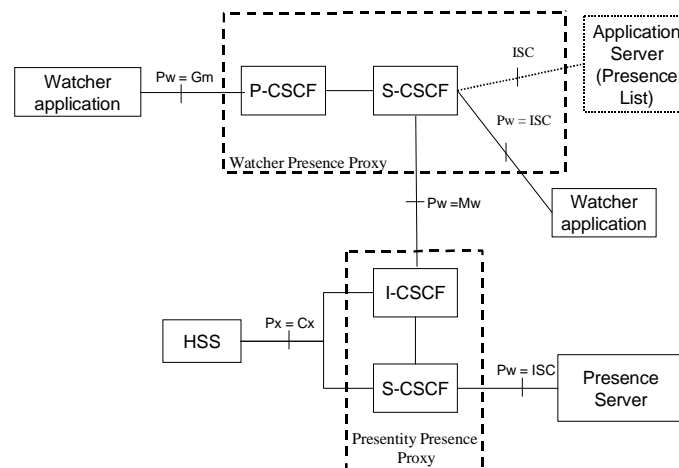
Watcher application

Pw = Gm

P-CSCF

S-CSCF

ISC

Application Server (Presence List)

Pw = ISC

Watcher Presence Proxy

Pw =Mw

Watcher application

I-CSCF

HSS

Px = Cx

S-CSCF

Pw = ISC

Presence Server

Presentity Presence Proxy